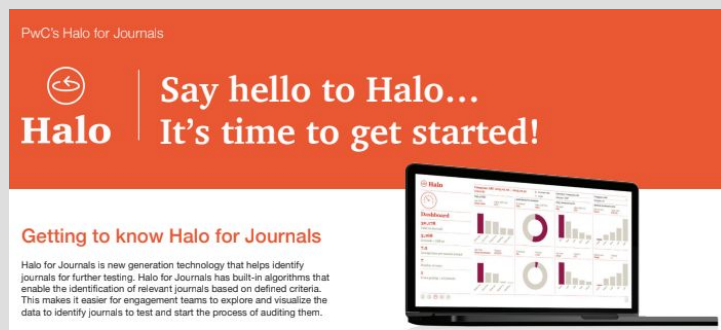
PwC's Halo for Journals

Halo

Say hello to Halo...
It's time to get started!

Halo

Dashboard

Getting to know Halo for Journals

Halo for Journals is new generation technology that helps identify journals for further testing. Halo for Journals has built-in algorithms that enable the identification of relevant journals based on defined criteria. This makes it easier for engagement teams to explore and visualize the data to identify journals to test and start the process of auditing them.